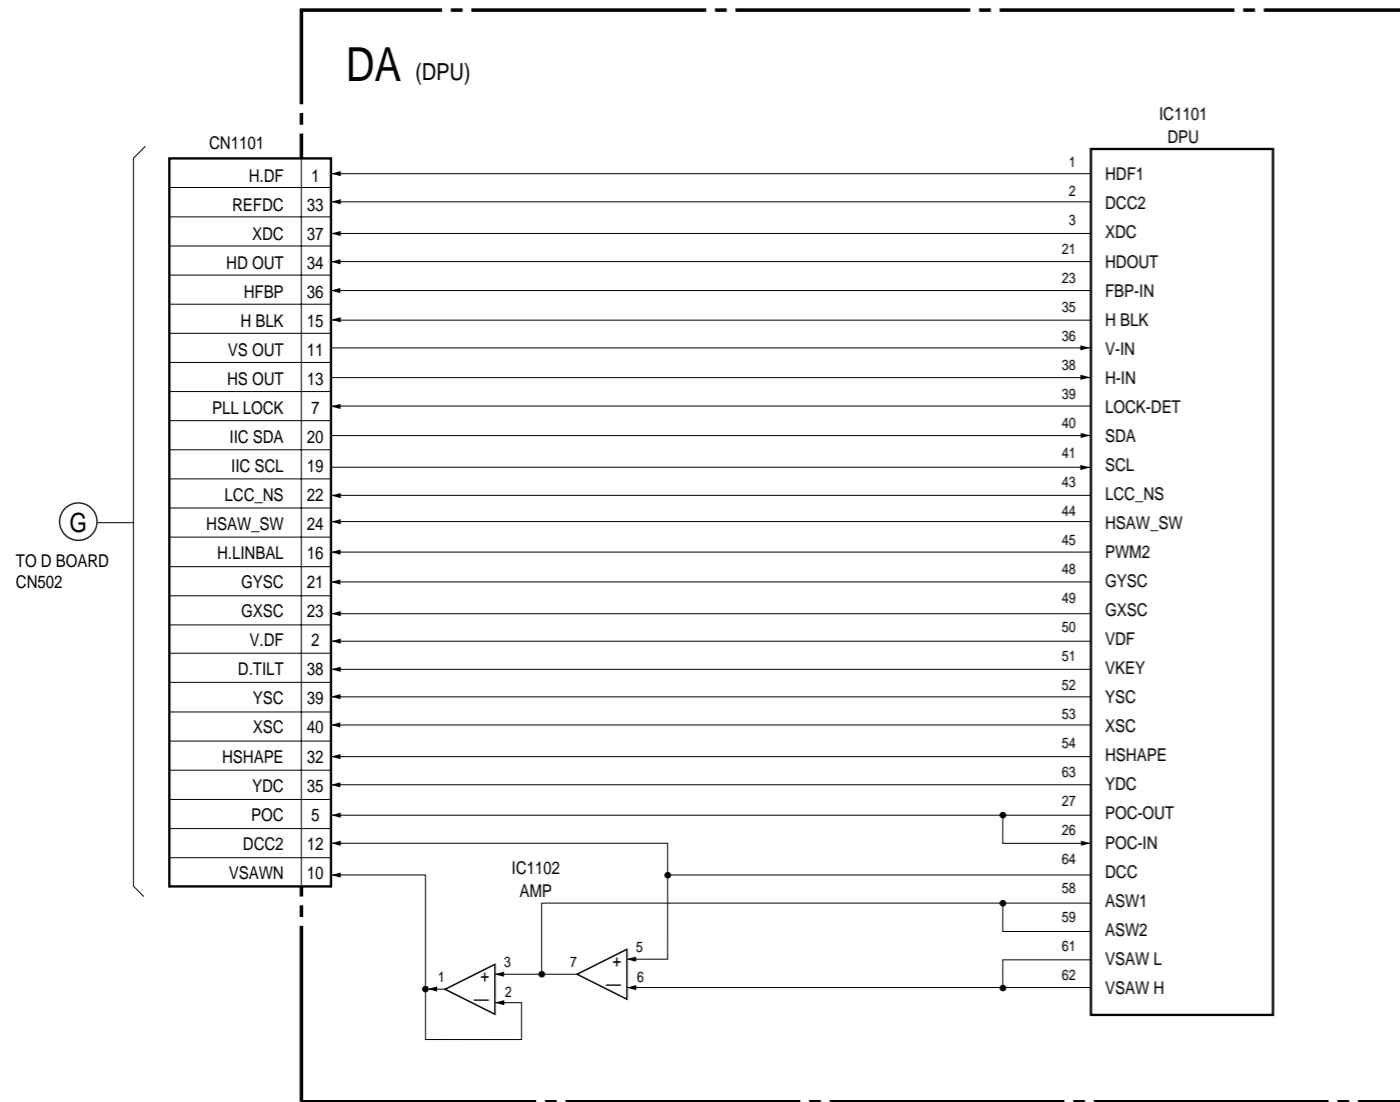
DA (DPU)

IC1101
DPU

CN1101

| | |
|---|---|
| H.DF | 1 |
| REFDC | 33 |
| XDC | 37 |
| HD OUT | 34 |
| HFBP | 36 |
| H BLK | 15 |
| VS OUT | 11 |
| HS OUT | 13 |
| PLL LOCK | 7 |
| IIC SDA | 20 |
| IIC SCL | 19 |
| LCC_NS | 22 |
| HSAW_SW | 24 |
| H.LINBAL | 16 |
| GYSC | 21 |
| GXSC | 23 |
| V.DF | 2 |
| D.TILT | 38 |
| YSC | 39 |
| XSC | 40 |
| HSHAPE | 32 |
| YDC | 35 |
| POC | 5 |
| DCC2 | 12 |
| VSAWN | 10 |

G
TO D BOARD
CN502

| | |
|---|---|
| 1 | HDF1 |
| 2 | DCC2 |
| 3 | XDC |
| 21 | HDOUT |
| 23 | FBP-IN |
| 35 | H BLK |
| 36 | V-IN |
| 38 | H-IN |
| 39 | LOCK-DET |
| 40 | SDA |
| 41 | SCL |
| 43 | LCC_NS |
| 44 | HSAW_SW |
| 45 | PWM2 |
| 48 | GYSC |
| 49 | GXSC |
| 50 | VDF |
| 51 | VKEY |
| 52 | YSC |
| 53 | XSC |
| 54 | HSHAPE |
| 63 | YDC |
| 27 | POC-OUT |
| 26 | POC-IN |
| 64 | DCC |
| 58 | ASW1 |
| 59 | ASW2 |
| 61 | VSAW L |
| 62 | VSAW H |

IC1102
AMP
1 + − 3 2 7 + − 5 6